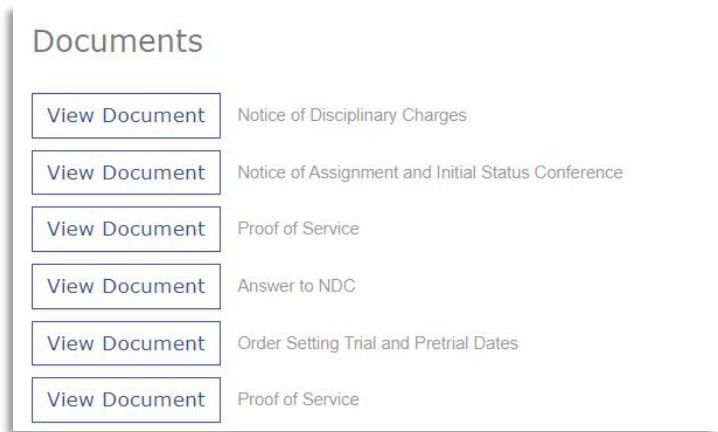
Documents

View Document Notice of Disciplinary Charges

View Document Notice of Assignment and Initial Status Conference

View Document Proof of Service

View Document Answer to NDC

View Document Order Setting Trial and Pretrial Dates

View Document Proof of Service